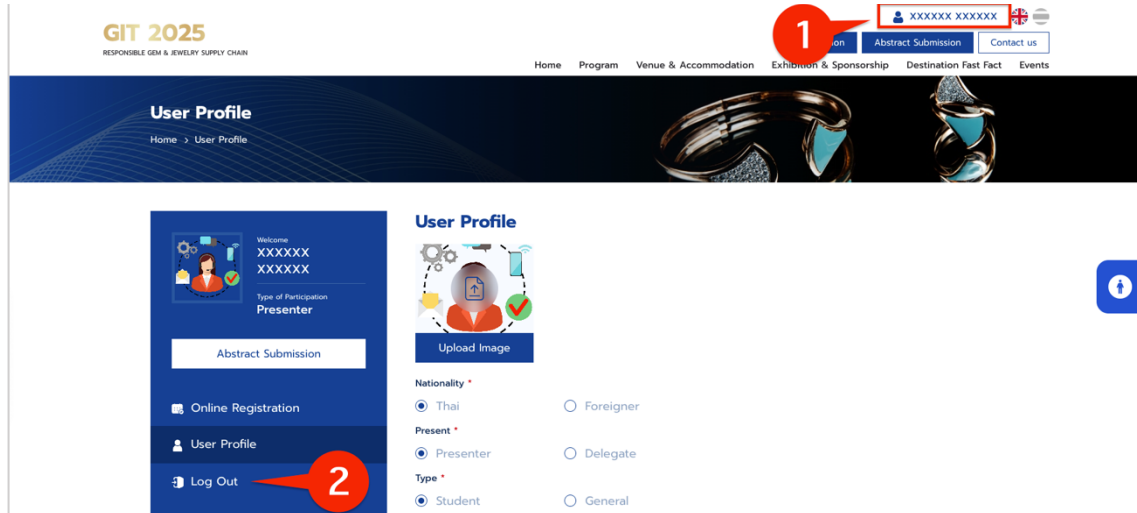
GIT 2025
RESPONSIBLE GEM & JEWELRY SUPPLY CHAIN

XXXXXX XXXXXX

1

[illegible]on Abstract Submission Contact us

Home Program Venue & Accommodation Exhibition & Sponsorship Destination Fast Fact Events

User Profile
Home > User Profile

Welcome
XXXXXX
XXXXXX
Type of Participation
Presenter

Abstract Submission

Online Registration
User Profile
Log Out

2

User Profile

Upload Image

Nationality *
Thai Foreigner

Present *
Presenter Delegate

Type *
Student General